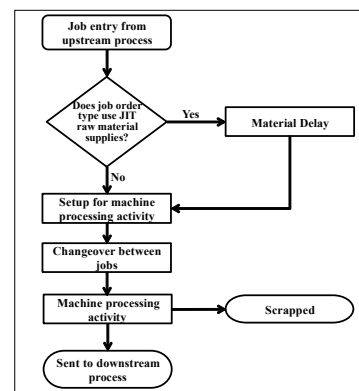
Job entry from upstream process

Does job order type use JIT raw material supplies?

Yes

Material Delay

No

Setup for machine processing activity

Changeover between jobs

Machine processing activity

Scrapped

Sent to downstream process